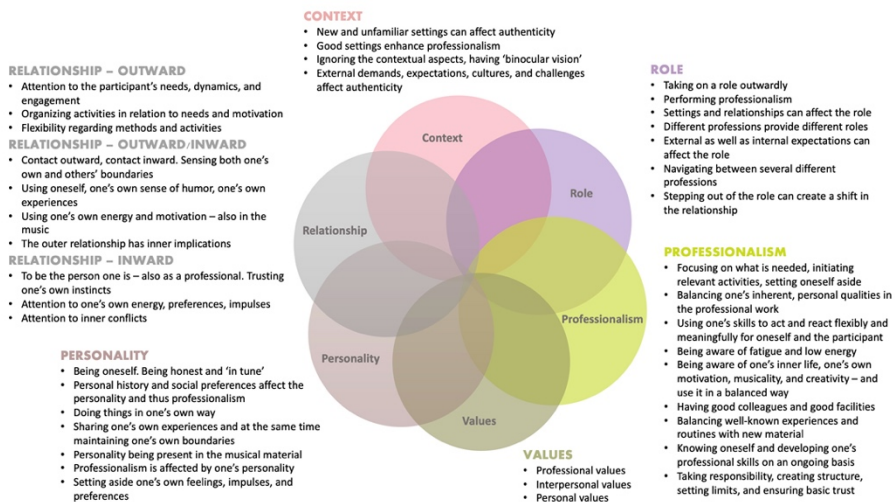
CONTEXT
- New and unfamiliar settings can affect authenticity
- Good settings enhance professionalism
- Ignoring the contextual aspects, having 'binocular vision'
- External demands, expectations, cultures, and challenges affect authenticity

RELATIONSHIP – OUTWARD
- Attention to the participant's needs, dynamics, and engagement
- Organizing activities in relation to needs and motivation
- Flexibility regarding methods and activities

RELATIONSHIP – OUTWARD/INWARD
- Contact outward, contact inward. Sensing both one's own and others' boundaries
- Using oneself, one's own sense of humor, one's own experiences
- Using one's own energy and motivation – also in the music
- The outer relationship has inner implications

RELATIONSHIP – INWARD
- To be the person one is – also as a professional. Trusting one's own instincts
- Attention to one's own energy, preferences, impulses
- Attention to inner conflicts

ROLE
- Taking on a role outwardly
- Performing professionalism
- Settings and relationships can affect the role
- Different professions provide different roles
- External as well as internal expectations can affect the role
- Navigating between several different professions
- Stepping out of the role can create a shift in the relationship

Context

Role

Relationship

Professionalism

Personality

Values

PROFESSIONALISM
- Focusing on what is needed, initiating relevant activities, setting oneself aside
- Balancing one's inherent, personal qualities in the professional work
- Using one's skills to act and react flexibly and meaningfully for oneself and the participant
- Being aware of fatigue and low energy
- Being aware of one's inner life, one's own motivation, musicality, and creativity – and use it in a balanced way
- Having good colleagues and good facilities
- Balancing well-known experiences and routines with new material
- Knowing oneself and developing one's professional skills on an ongoing basis
- Taking responsibility, creating structure, setting limits, and ensuring basic trust

PERSONALITY
- Being oneself. Being honest and 'in tune'
- Personal history and social preferences affect the personality and thus professionalism
- Doing things in one's own way
- Sharing one's own experiences and at the same time maintaining one's own boundaries
- Personality being present in the musical material
- Professionalism is affected by one's personality
- Setting aside one's own feelings, impulses, and preferences

VALUES
- Professional values
- Interpersonal values
- Personal values